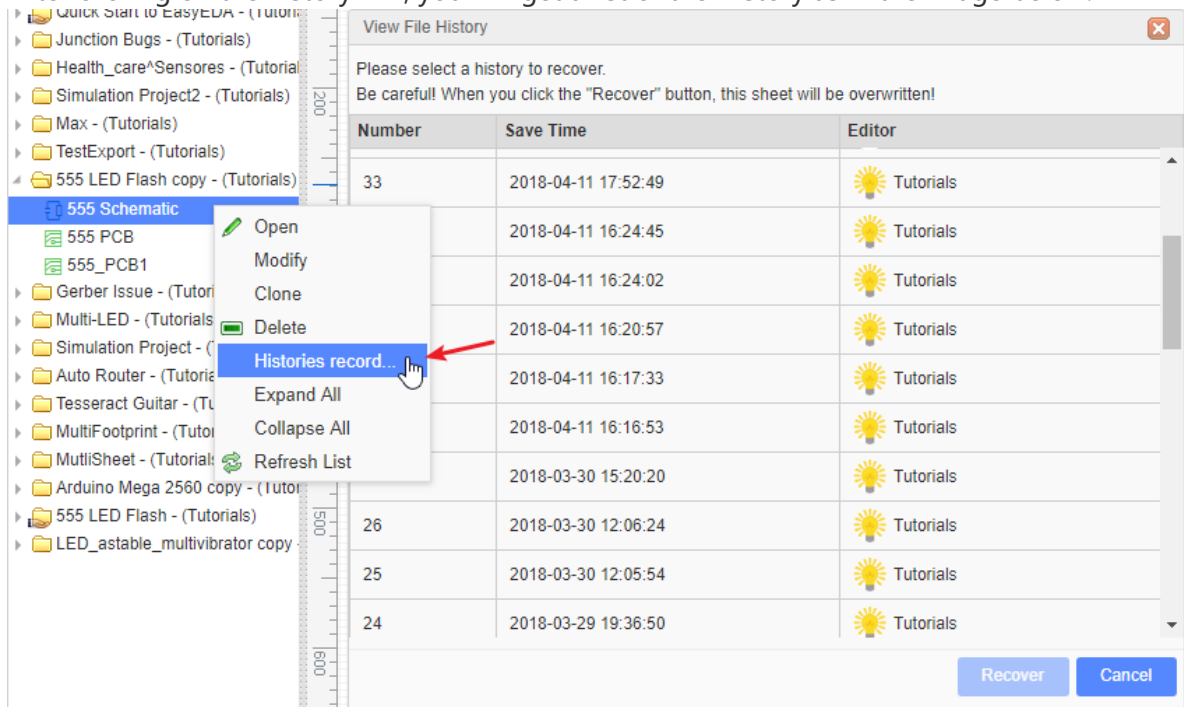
Quick Start to EasyEDA - (Tutorials)
Junction Bugs - (Tutorials)
Health_care^Sensores - (Tutorial
Simulation Project2 - (Tutorials)
Max - (Tutorials)
TestExport - (Tutorials)
555 LED Flash copy - (Tutorials)
555 Schematic
555 PCB
555_PCB1
Gerber Issue - (Tutori
Multi-LED - (Tutorials
Simulation Project - (T
Auto Router - (Tutoria
Tesseract Guitar - (Tu
MultiFootprint - (Tuto
MutliSheet - (Tutorials
Arduino Mega 2560 copy - (Tutor
555 LED Flash - (Tutorials)
LED_astable_multivibrator copy -

Open
Modify
Clone
Delete
Histories record...
Expand All
Collapse All
Refresh List

200
500
600

View File History

Please select a history to recover.
Be careful! When you click the "Recover" button, this sheet will be overwritten!

| Number | Save Time | Editor |
|---|---|---|
| 33 | 2018-04-11 17:52:49 | Tutorials |
| | 2018-04-11 16:24:45 | Tutorials |
| | 2018-04-11 16:24:02 | Tutorials |
| | 2018-04-11 16:20:57 | Tutorials |
| | 2018-04-11 16:17:33 | Tutorials |
| | 2018-04-11 16:16:53 | Tutorials |
| | 2018-03-30 15:20:20 | Tutorials |
| 26 | 2018-03-30 12:06:24 | Tutorials |
| 25 | 2018-03-30 12:05:54 | Tutorials |
| 24 | 2018-03-29 19:36:50 | Tutorials |

Recover
Cancel